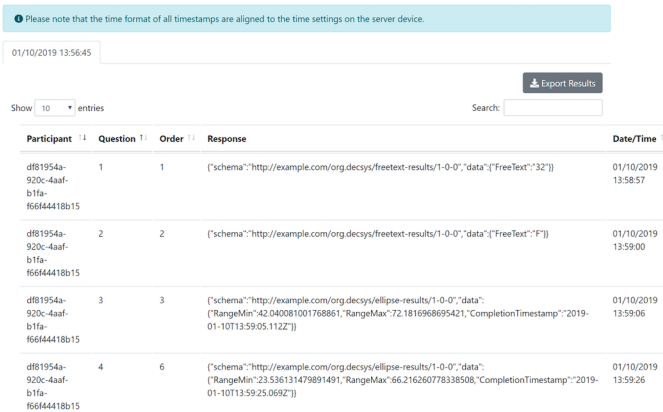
Please note that the time format of all timestamps are aligned to the time settings on the server device.

01/10/2019 13:56:45

Export Results

Show 10 entries

Search:

| Participant | Question | Order | Response | Date/Time |
|---|---|---|---|---|
| df81954a-920c-4aaf-b1fa-f66f44418b15 | 1 | 1 | {"schema":"http://example.com/org.decsys/freetext-results/1-0-0","data":{"FreeText":"32"}} | 01/10/2019 13:58:57 |
| df81954a-920c-4aaf-b1fa-f66f44418b15 | 2 | 2 | {"schema":"http://example.com/org.decsys/freetext-results/1-0-0","data":{"FreeText":"F"}} | 01/10/2019 13:59:00 |
| df81954a-920c-4aaf-b1fa-f66f44418b15 | 3 | 3 | {"schema":"http://example.com/org.decsys/ellipse-results/1-0-0","data":{"RangeMin":42.040081001768861,"RangeMax":72.1816968695421,"CompletionTimestamp":"2019-01-10T13:59:05.112Z"}} | 01/10/2019 13:59:06 |
| df81954a-920c-4aaf-b1fa-f66f44418b15 | 4 | 6 | {"schema":"http://example.com/org.decsys/ellipse-results/1-0-0","data":{"RangeMin":23.536131479891491,"RangeMax":66.216260778338508,"CompletionTimestamp":"2019-01-10T13:59:25.069Z"}} | 01/10/2019 13:59:26 |